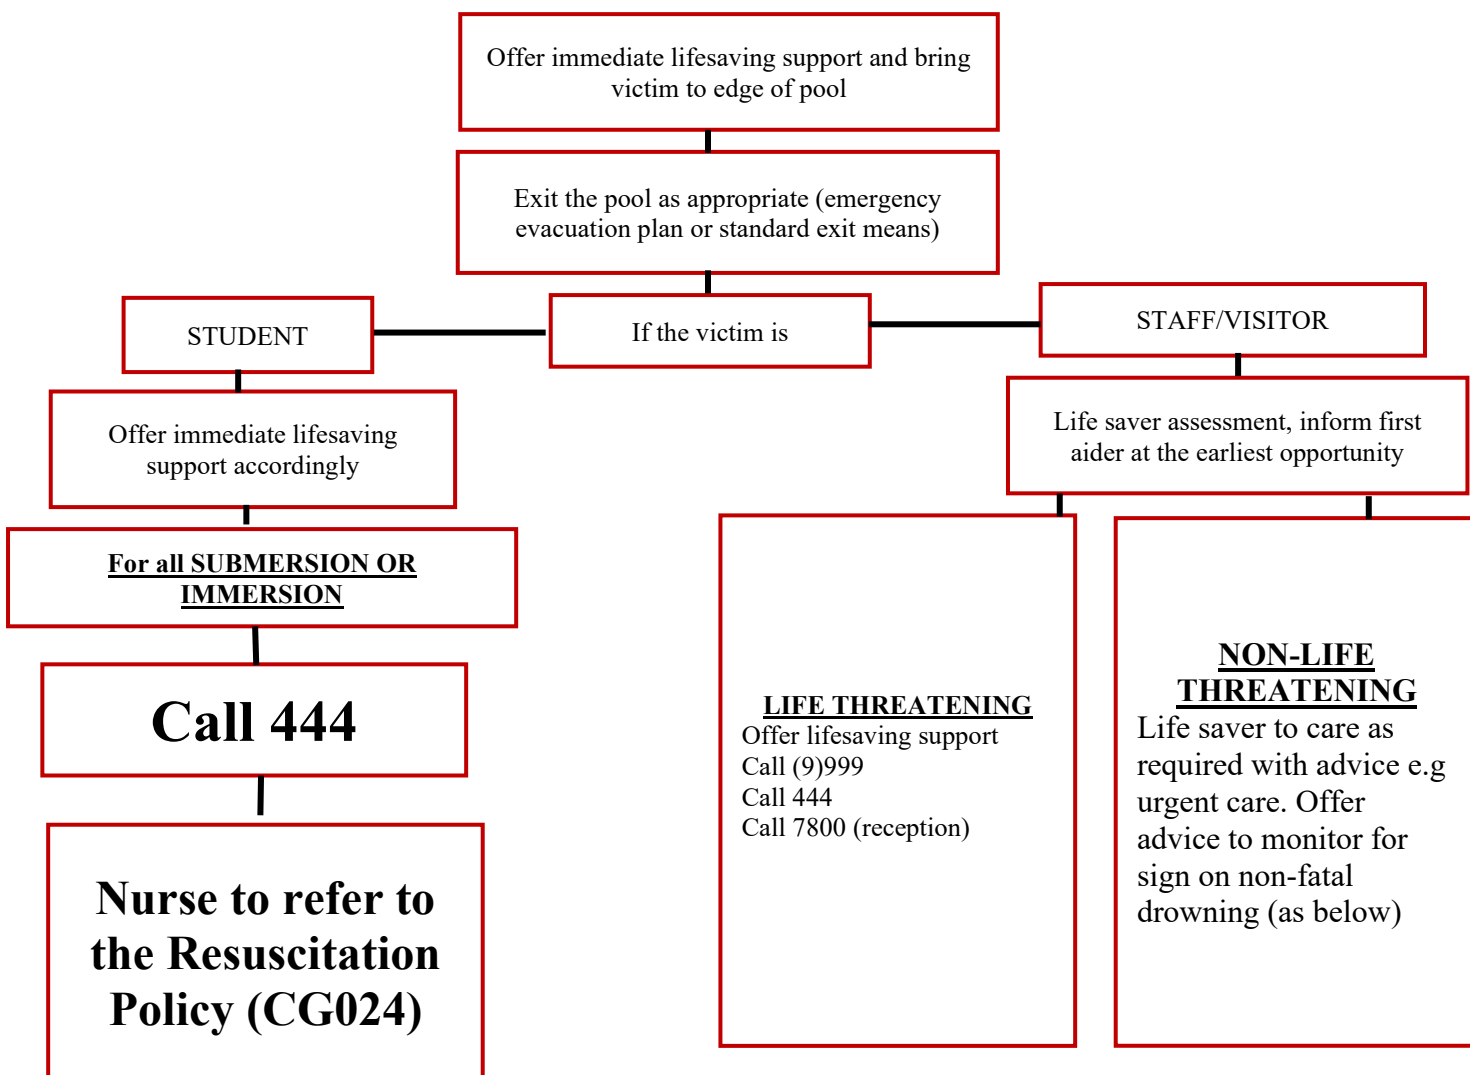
Offer immediate lifesaving support and bring victim to edge of pool

Exit the pool as appropriate (emergency evacuation plan or standard exit means)

STUDENT

If the victim is

STAFF/VISITOR

Offer immediate lifesaving support accordingly

For all SUBMERSION OR IMMERSION

Call 444

Nurse to refer to the Resuscitation Policy (CG024)

Life saver assessment, inform first aider at the earliest opportunity

LIFE THREATENING
Offer lifesaving support
Call (9)999
Call 444
Call 7800 (reception)

NON-LIFE THREATENING
Life saver to care as required with advice e.g urgent care. Offer advice to monitor for sign on non-fatal drowning (as below)